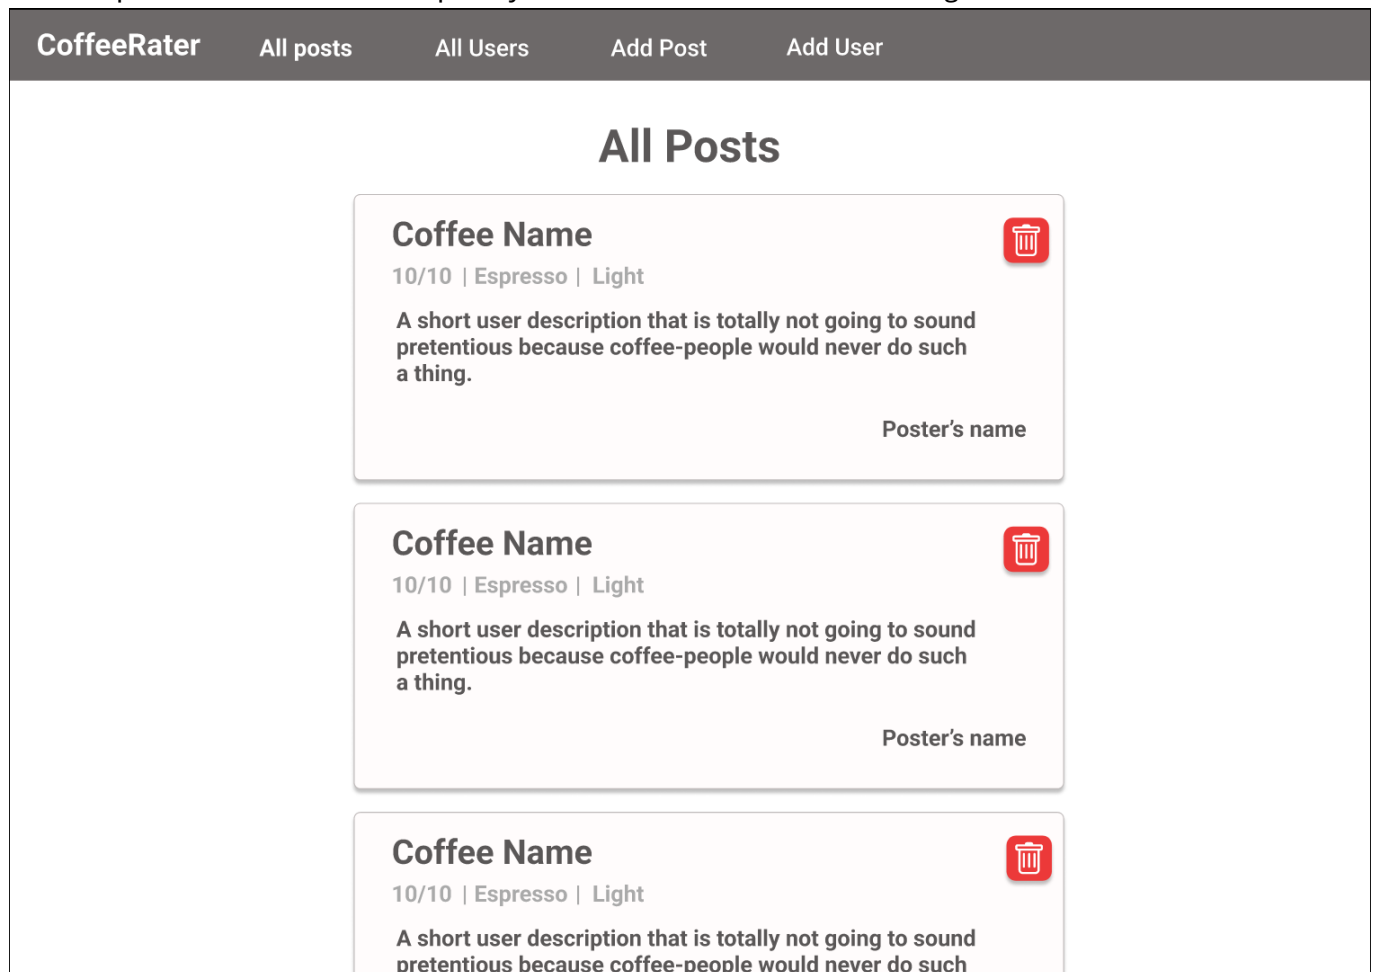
CoffeeRater All posts All Users Add Post Add User

All Posts

Coffee Name

10/10 | Espresso | Light

A short user description that is totally not going to sound pretentious because coffee-people would never do such a thing.

Poster's name

Coffee Name

10/10 | Espresso | Light

A short user description that is totally not going to sound pretentious because coffee-people would never do such a thing.

Poster's name

Coffee Name

10/10 | Espresso | Light

A short user description that is totally not going to sound pretentious because coffee-people would never do such